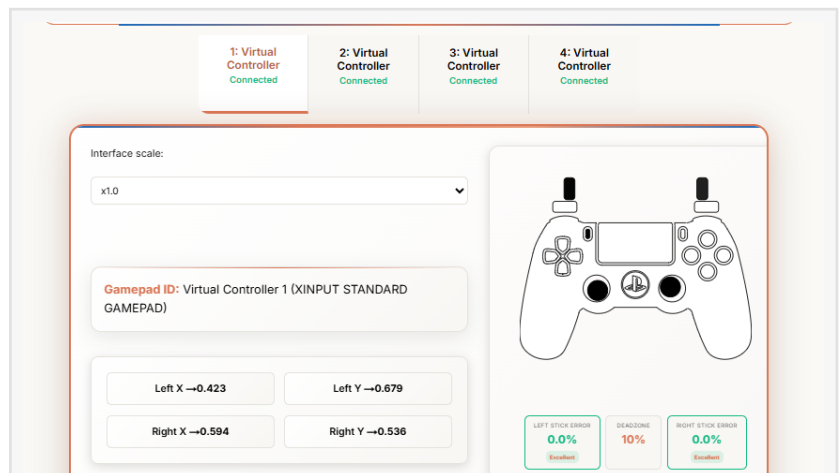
1: Virtual Controller
Connected

2: Virtual Controller
Connected

3: Virtual Controller
Connected

4: Virtual Controller
Connected

Interface scale:

x1.0

Gamepad ID: Virtual Controller 1 (XINPUT STANDARD GAMEPAD)

| Left X →0.423 | Left Y →0.679 |
|---|---|
| Right X →0.594 | Right Y →0.536 |

LEFT STICK ERROR
0.0%
Excellent

DEADZONE
10%

RIGHT STICK ERROR
0.0%
Excellent